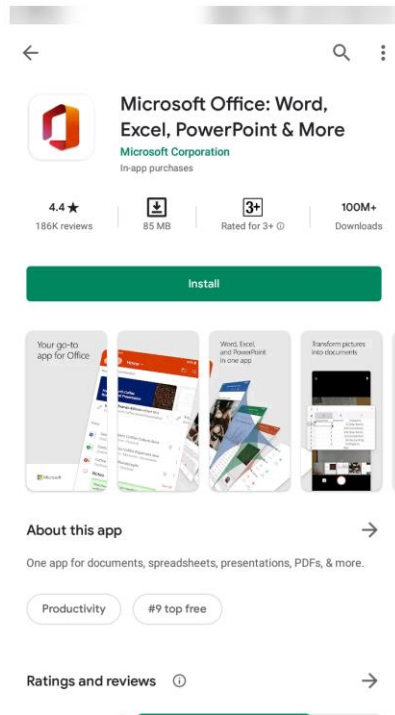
Microsoft Office: Word, Excel, PowerPoint & More
Microsoft Corporation
In-app purchases

4.4 ★
186K reviews

85 MB

3+
Rated for 3+ ⓘ

100M+
Downloads

Install

Your go-to app for Office

Microsoft

Home

Word, Excel, and PowerPoint in one app

Transform pictures into documents

About this app

One app for documents, spreadsheets, presentations, PDFs, & more.

Productivity

#9 top free

Ratings and reviews ⓘ